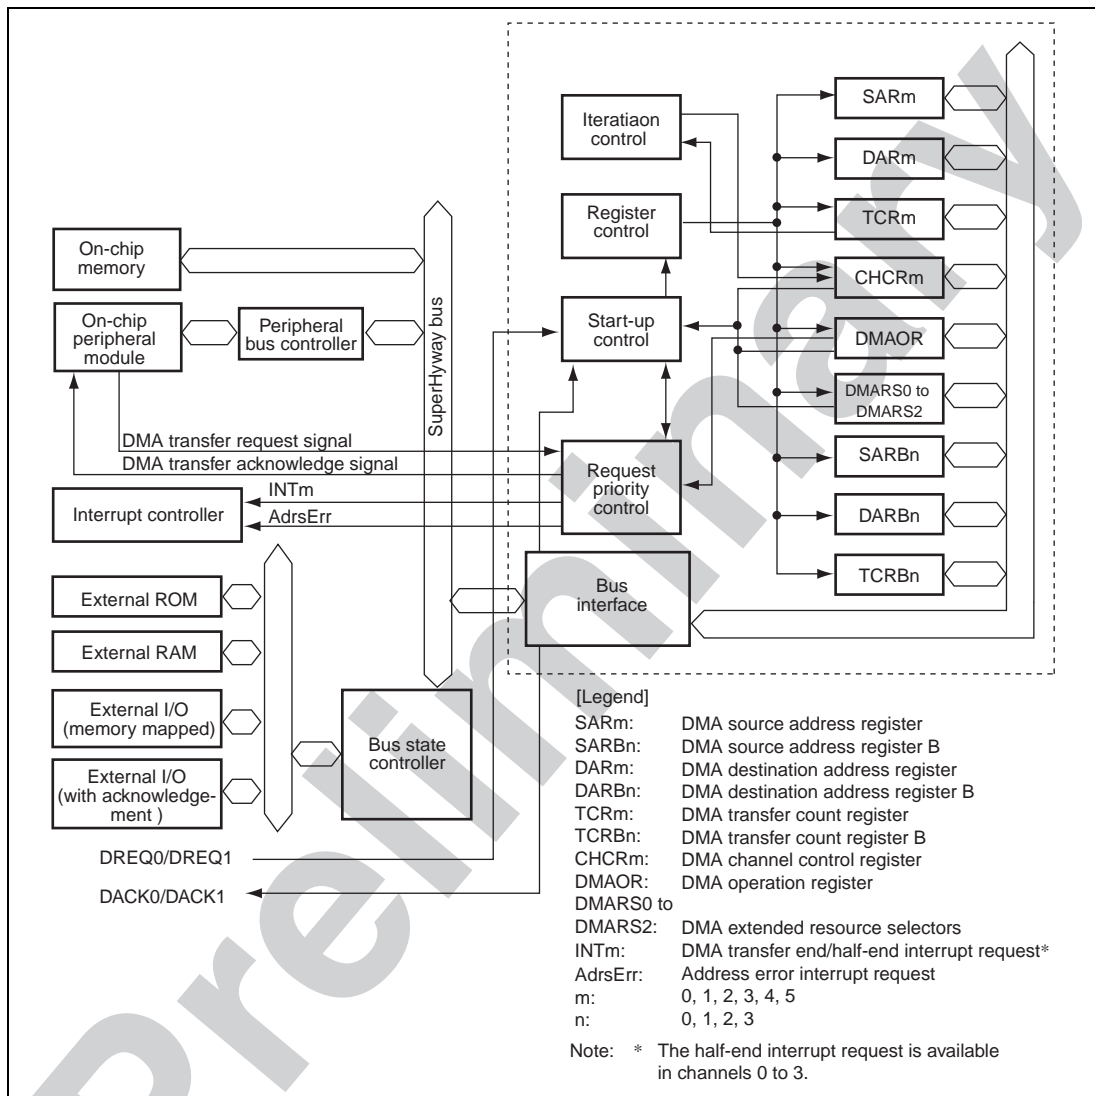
Iteratiaon control

Register control

Start-up control

Request priority control

Bus interface

SARm

DARm

TCRm

CHCRm

DMAOR

DMARS0 to DMARS2

SARBn

DARBn

TCRBn

On-chip memory

On-chip peripheral module

Peripheral bus controller

SuperHyway bus

DMA transfer request signal

DMA transfer acknowledge signal

INTm

AdrsErr

Interrupt controller

External ROM

External RAM

External I/O (memory mapped)

External I/O (with acknowledgement )

Bus state controller

DREQ0/DREQ1

DACK0/DACK1

[Legend]

| | |
|---|---|
| SARm: | DMA source address register |
| SARBn: | DMA source address register B |
| DARm: | DMA destination address register |
| DARBn: | DMA destination address register B |
| TCRm: | DMA transfer count register |
| TCRBn: | DMA transfer count register B |
| CHCRm: | DMA channel control register |
| DMAOR: | DMA operation register |
| DMARS0 to DMARS2: | DMA extended resource selectors |
| INTm: | DMA transfer end/half-end interrupt request* |
| AdrsErr: | Address error interrupt request |
| m: | 0, 1, 2, 3, 4, 5 |
| n: | 0, 1, 2, 3 |

Note: * The half-end interrupt request is available in channels 0 to 3.

Preliminary